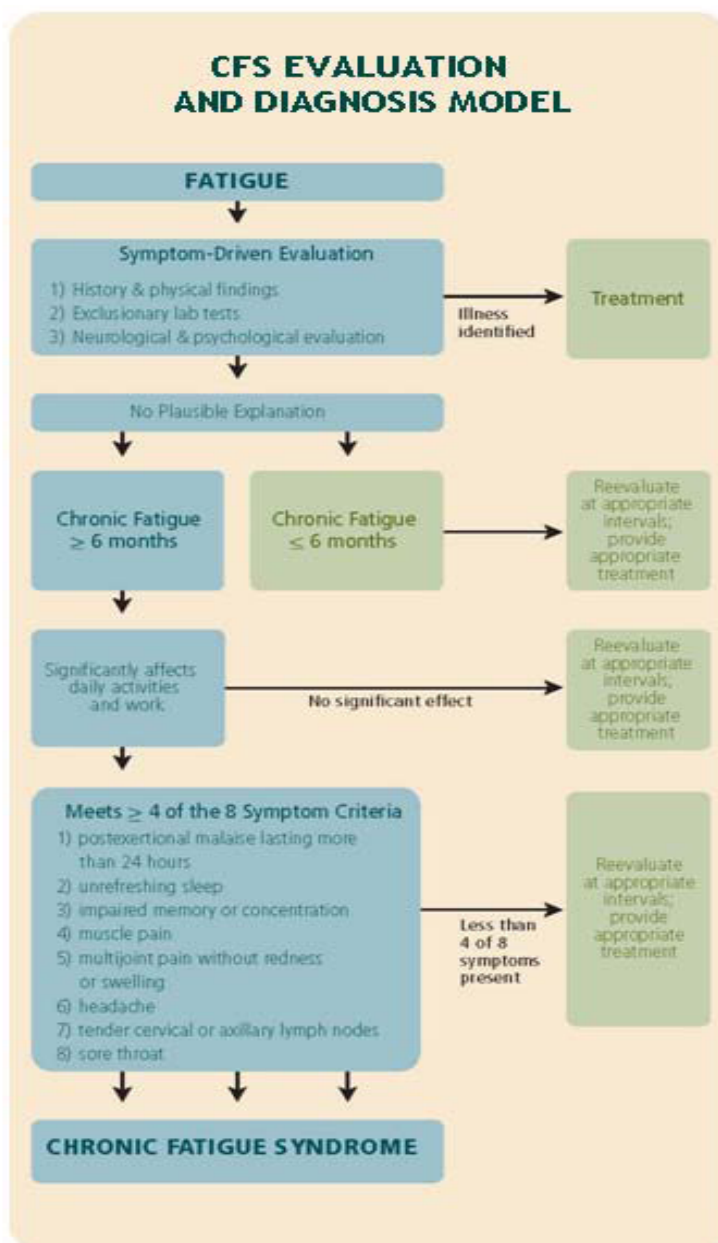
CFS EVALUATION AND DIAGNOSIS MODEL

FATIGUE

Symptom-Driven Evaluation
1) History & physical findings
2) Exclusionary lab tests
3) Neurological & psychological evaluation

Illness identified

Treatment

No Plausible Explanation

Chronic Fatigue $\geq$ 6 months

Chronic Fatigue $\leq$ 6 months

Reevaluate at appropriate intervals; provide appropriate treatment

Significantly affects daily activities and work

No significant effect

Reevaluate at appropriate intervals; provide appropriate treatment

Meets $\geq$ 4 of the 8 Symptom Criteria
1) postexertional malaise lasting more than 24 hours
2) unrefreshing sleep
3) impaired memory or concentration
4) muscle pain
5) multijoint pain without redness or swelling
6) headache
7) tender cervical or axillary lymph nodes
8) sore throat

Less than 4 of 8 symptoms present

Reevaluate at appropriate intervals; provide appropriate treatment

CHRONIC FATIGUE SYNDROME